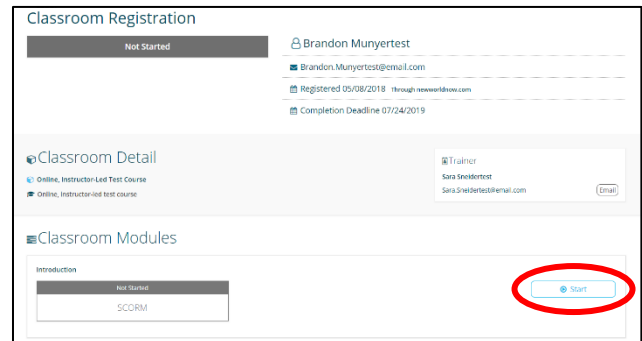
Classroom Registration

Not Started

Brandon Munyertest

Brandon.Munyertest@email.com

Registered 05/08/2018 Through newworldnow.com

Completion Deadline 07/24/2019

Classroom Detail

Online, Instructor-Led Test Course

Online, Instructor-led test course

Trainer

Sara Sneidertest

Sara.Sneidertest@email.com

Email

Classroom Modules

Introduction

Not Started

SCORM

Start